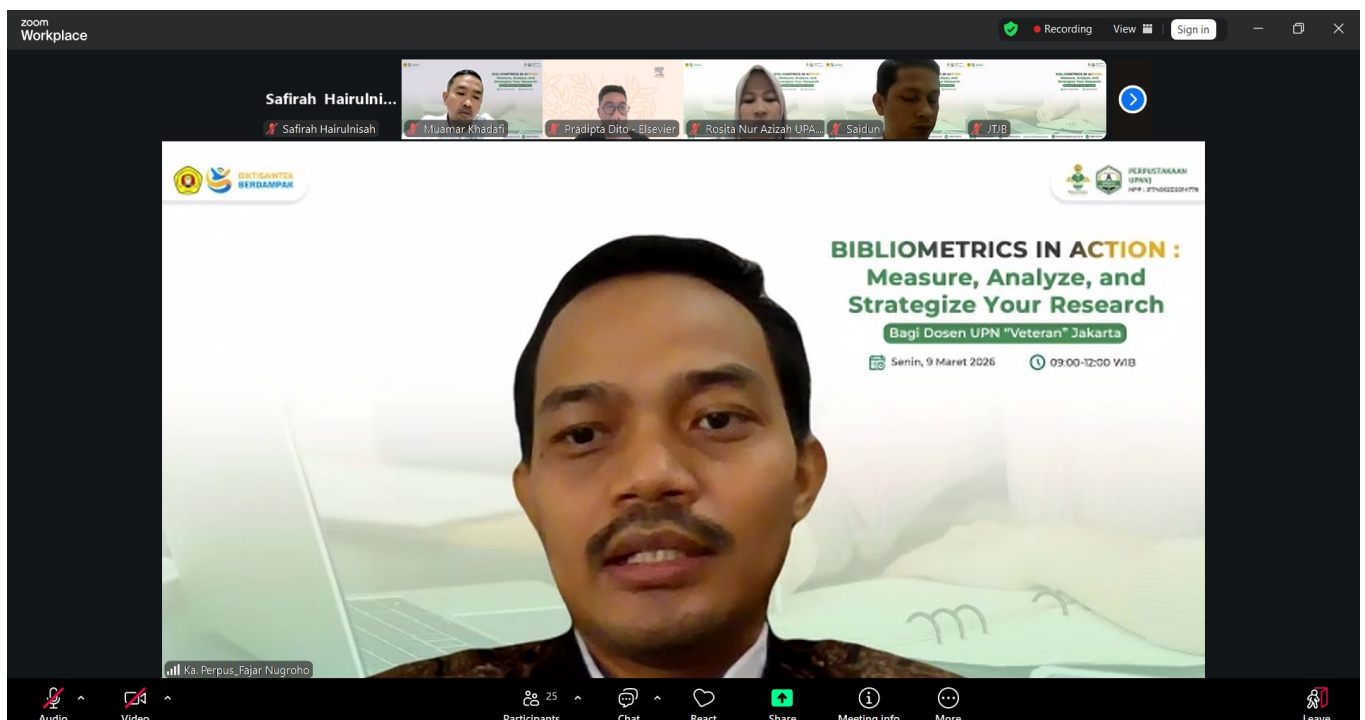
zoom
Workplace

Recording View Sign in

Safirah Hairulni...

Safirah Hairulnisah

Muamar Khadafi

Pradipta Dito - Elsevier

Rosita Nur Azizah UPA...

Saidun

JTJB

DIKTISAINTEK BERDAMPAK

PERPUSTAKAAN UPNVJ

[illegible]

BIBLIOMETRICS IN ACTION : Measure, Analyze, and Strategize Your Research

Bagi Dosen UPN "Veteran" Jakarta

Senin, 9 Maret 2026

09.00-12.00 WIB

Ka. Perpus_Fajar Nugroho

Audio

Video

25

Participants

Chat

React

Share

Meeting info

More

Leave